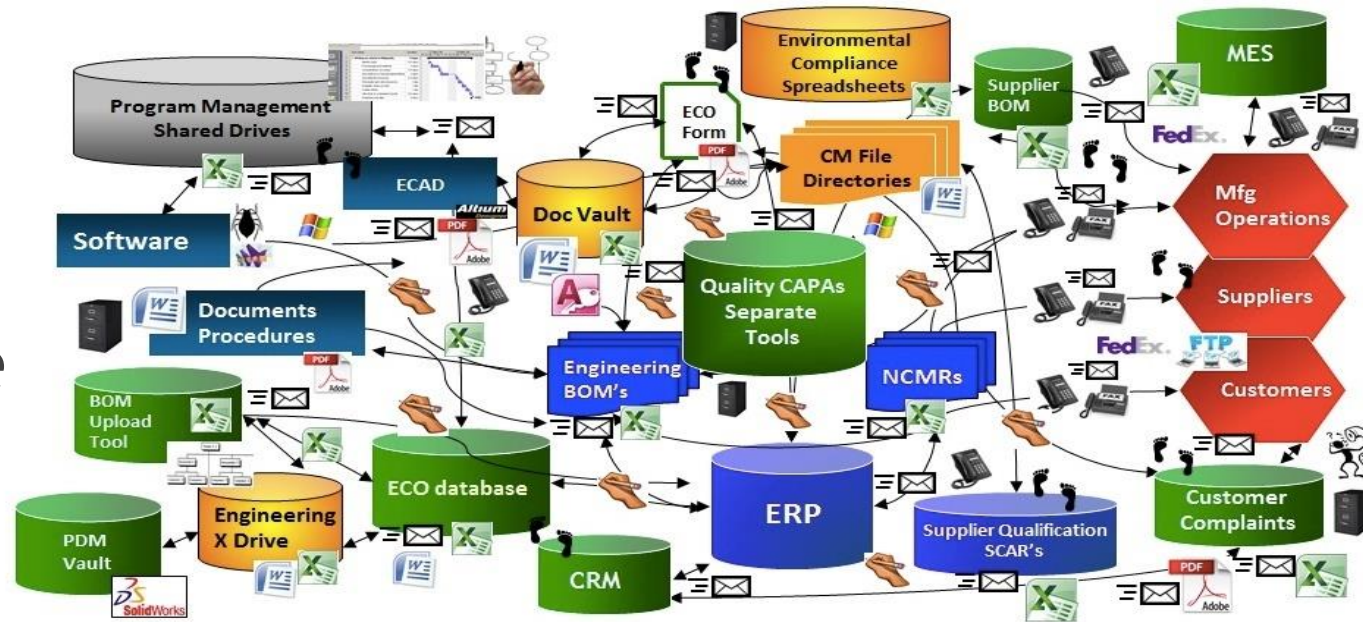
Program Management Shared Drives

Environmental Compliance Spreadsheets

Supplier BOM

MES

ECO Form

PDF Adobe

CM File Directories

FedEx.

ECAD

Doc Vault

Altium

Mfg Operations

Software

PDF Adobe

Quality CAPAs Separate Tools

Documents Procedures

Suppliers

PDF Adobe

Engineering BOM's

NCMRs

FedEx.

FTP

Customers

BOM Upload Tool

ECO database

ERP

Engineering X Drive

Supplier Qualification SCAR's

Customer Complaints

PDM Vault

SolidWorks

CRM

PDF Adobe